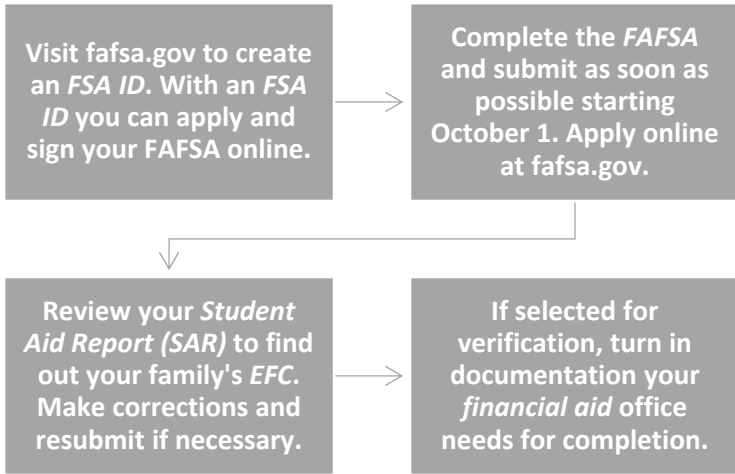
Visit fafsa.gov to create an FSA ID. With an FSA ID you can apply and sign your FAFSA online.

Complete the FAFSA and submit as soon as possible starting October 1. Apply online at fafsa.gov.

Review your Student Aid Report (SAR) to find out your family's EFC. Make corrections and resubmit if necessary.

If selected for verification, turn in documentation your financial aid office needs for completion.